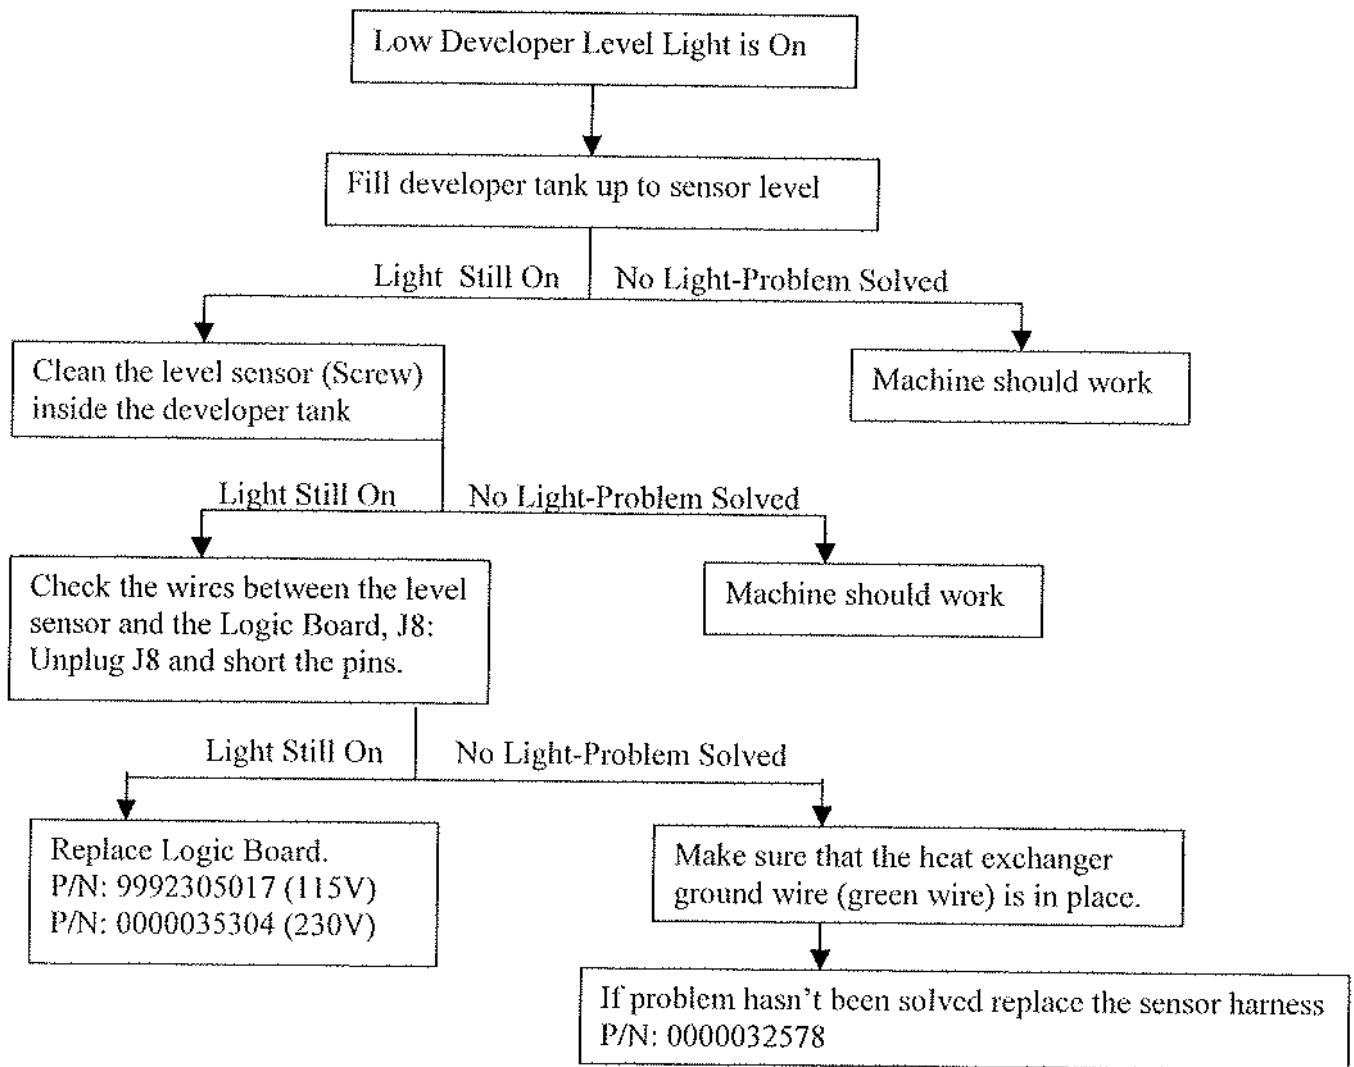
Low Developer Level Light is On

Fill developer tank up to sensor level

Light Still On

No Light-Problem Solved

Clean the level sensor (Screw) inside the developer tank

Machine should work

Light Still On

No Light-Problem Solved

Check the wires between the level sensor and the Logic Board, J8: Unplug J8 and short the pins.

Machine should work

Light Still On

No Light-Problem Solved

Replace Logic Board.
P/N: 9992305017 (115V)
P/N: 0000035304 (230V)

Make sure that the heat exchanger ground wire (green wire) is in place.

If problem hasn't been solved replace the sensor harness
P/N: 0000032578